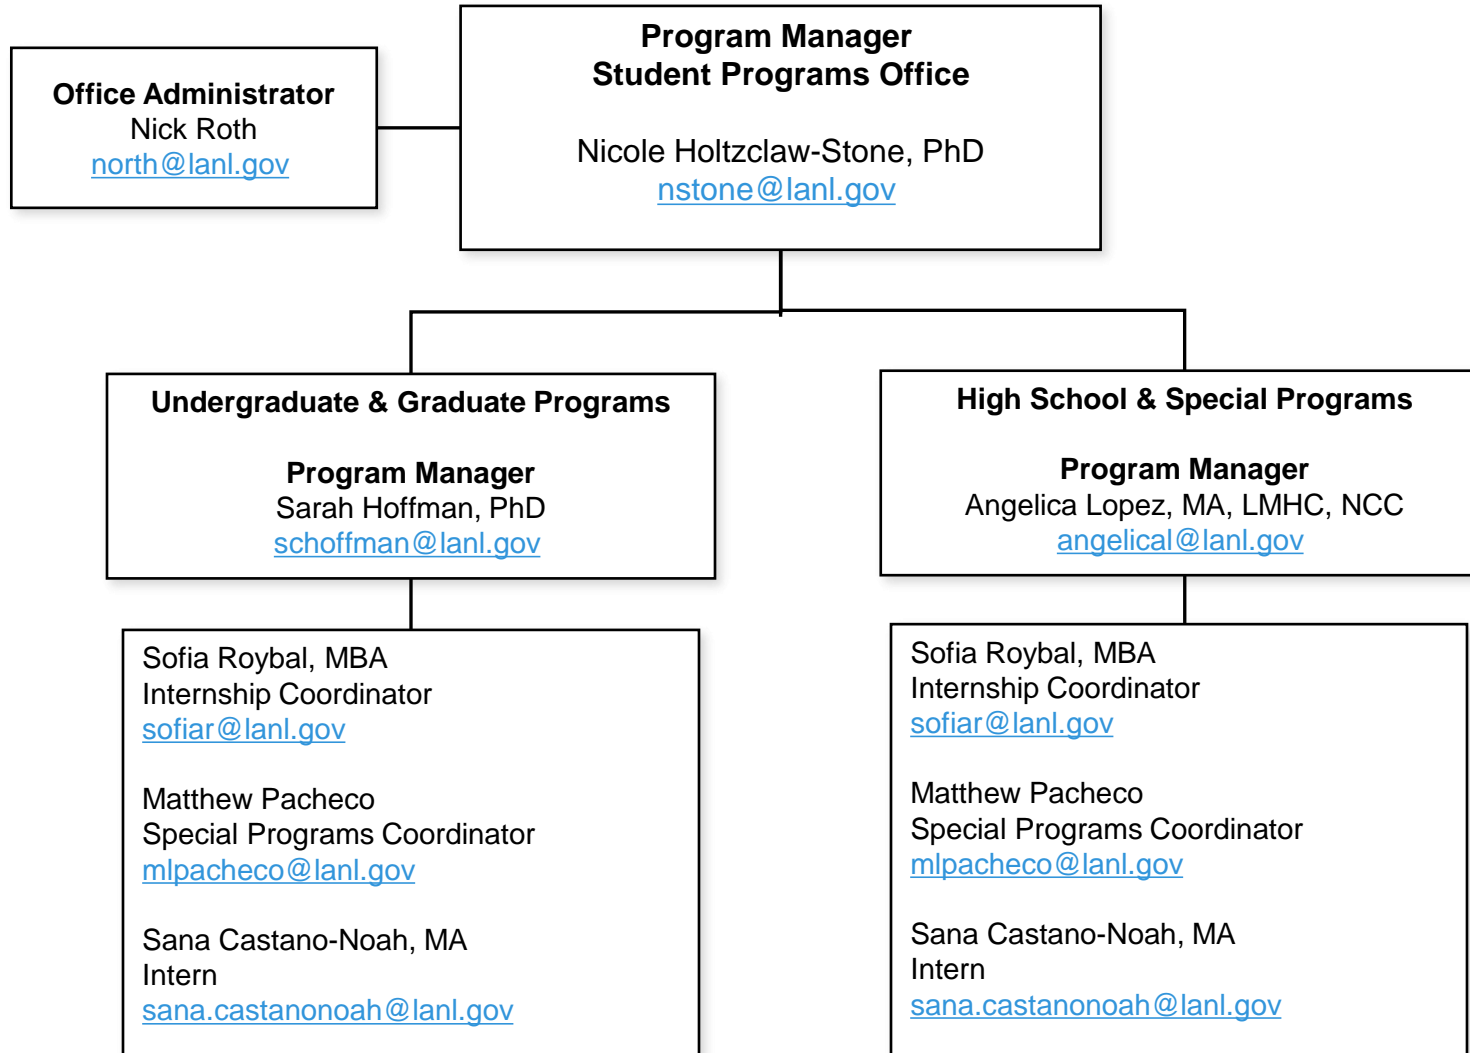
Program Manager
Student Programs Office

Nicole Holtzclaw-Stone, PhD
nstone@lanl.gov

Office Administrator
Nick Roth
north@lanl.gov

Undergraduate & Graduate Programs

Program Manager
Sarah Hoffman, PhD
schoffman@lanl.gov

Sofia Roybal, MBA
Internship Coordinator
sofiar@lanl.gov

Matthew Pacheco
Special Programs Coordinator
mlpacheco@lanl.gov

Sana Castano-Noah, MA
Intern
sana.castanonoah@lanl.gov

High School & Special Programs

Program Manager
Angelica Lopez, MA, LMHC, NCC
angelical@lanl.gov

Sofia Roybal, MBA
Internship Coordinator
sofiar@lanl.gov

Matthew Pacheco
Special Programs Coordinator
mlpacheco@lanl.gov

Sana Castano-Noah, MA
Intern
sana.castanonoah@lanl.gov